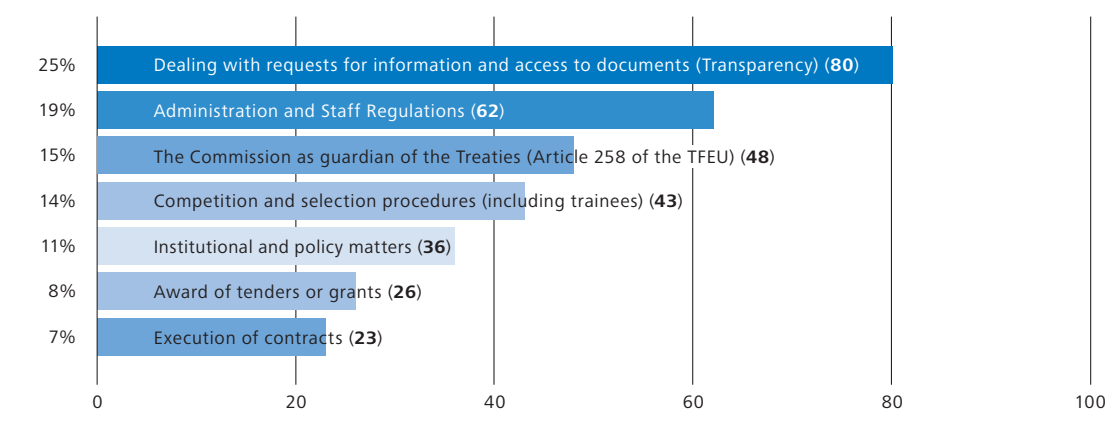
25% Dealing with requests for information and access to documents (Transparency) (**80**)
19% Administration and Staff Regulations (**62**)
15% The Commission as guardian of the Treaties (Article 258 of the TFEU) (**48**)
14% Competition and selection procedures (including trainees) (**43**)
11% Institutional and policy matters (**36**)
8% Award of tenders or grants (**26**)
7% Execution of contracts (**23**)

0 20 40 60 80 100